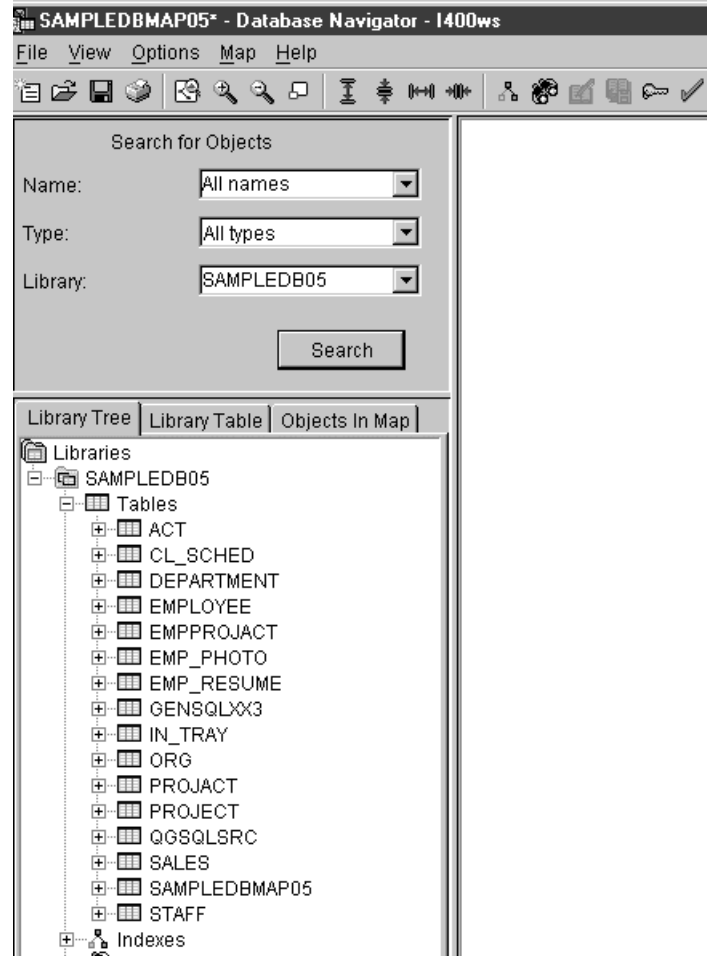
SAMPLEDBMAP05* - Database Navigator - I400ws

File View Options Map Help

Search for Objects

Name: All names

Type: All types

Library: SAMPLEDB05

Search

Library Tree | Library Table | Objects In Map

Libraries
SAMPLEDB05
Tables
ACT
CL_SCHED
DEPARTMENT
EMPLOYEE
EMPPROJACT
EMP_PHOTO
EMP_RESUME
GENSQLXX3
IN_TRAY
ORG
PROJACT
PROJECT
QGSQLSRC
SALES
SAMPLEDBMAP05
STAFF
Indexes